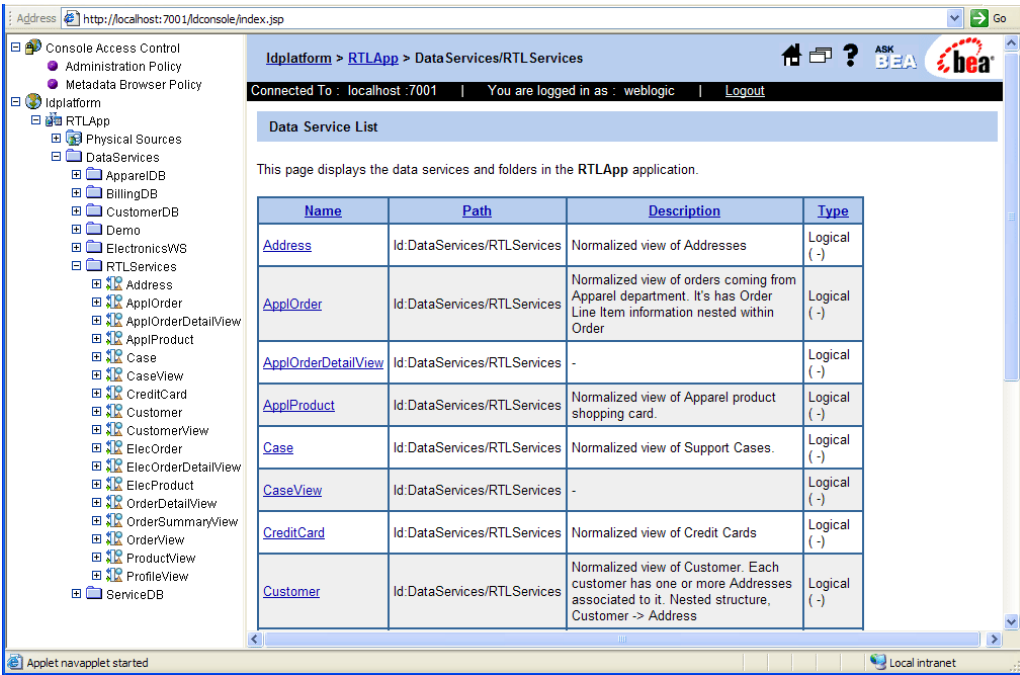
Address http://localhost:7001/ldconsole/index.jsp Go

Console Access Control
Administration Policy
Metadata Browser Policy
ldplatform
RTLApp
Physical Sources
DataServices
ApparelDB
BillingDB
CustomerDB
Demo
ElectronicsWS
RTLServices
Address
ApplOrder
ApplOrderDetailView
ApplProduct
Case
CaseView
CreditCard
Customer
CustomerView
ElecOrder
ElecOrderDetailView
ElecProduct
OrderDetailView
OrderSummaryView
OrderView
ProductView
ProfileView
ServiceDB

ldplatform > RTLApp > DataServices/RTLServices

ASK BEA bea

Connected To : localhost :7001 | You are logged in as : weblogic | Logout

Data Service List

This page displays the data services and folders in the RTLApp application.

| Name | Path | Description | Type |
|---|---|---|---|
| Address | ld:DataServices/RTLServices | Normalized view of Addresses | Logical ( - ) |
| ApplOrder | ld:DataServices/RTLServices | Normalized view of orders coming from Apparel department. It's has Order Line Item information nested within Order | Logical ( - ) |
| ApplOrderDetailView | ld:DataServices/RTLServices | - | Logical ( - ) |
| ApplProduct | ld:DataServices/RTLServices | Normalized view of Apparel product shopping card. | Logical ( - ) |
| Case | ld:DataServices/RTLServices | Normalized view of Support Cases. | Logical ( - ) |
| CaseView | ld:DataServices/RTLServices | - | Logical ( - ) |
| CreditCard | ld:DataServices/RTLServices | Normalized view of Credit Cards | Logical ( - ) |
| Customer | ld:DataServices/RTLServices | Normalized view of Customer. Each customer has one or more Addresses associated to it. Nested structure, Customer -> Address | Logical ( - ) |

Applet navapplet started
Local intranet